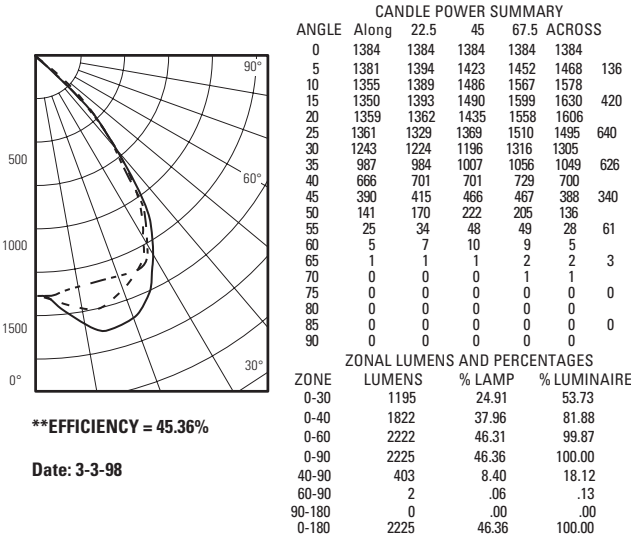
90°
60°
30°
0°
500
1000
1500

**EFFICIENCY = 45.36%

Date: 3-3-98

CANDLE POWER SUMMARY

| ANGLE | Along | 22.5 | 45 | 67.5 | ACROSS | |
|---|---|---|---|---|---|---|
| 0 | 1384 | 1384 | 1384 | 1384 | 1384 | |
| 5 | 1381 | 1394 | 1423 | 1452 | 1468 | 136 |
| 10 | 1355 | 1389 | 1486 | 1567 | 1578 | |
| 15 | 1350 | 1393 | 1490 | 1599 | 1630 | 420 |
| 20 | 1359 | 1362 | 1435 | 1558 | 1606 | |
| 25 | 1361 | 1329 | 1369 | 1510 | 1495 | 640 |
| 30 | 1243 | 1224 | 1196 | 1316 | 1305 | |
| 35 | 987 | 984 | 1007 | 1056 | 1049 | 626 |
| 40 | 666 | 701 | 701 | 729 | 700 | |
| 45 | 390 | 415 | 466 | 467 | 388 | 340 |
| 50 | 141 | 170 | 222 | 205 | 136 | |
| 55 | 25 | 34 | 48 | 49 | 28 | 61 |
| 60 | 5 | 7 | 10 | 9 | 5 | |
| 65 | 1 | 1 | 1 | 2 | 2 | 3 |
| 70 | 0 | 0 | 0 | 1 | 1 | |
| 75 | 0 | 0 | 0 | 0 | 0 | 0 |
| 80 | 0 | 0 | 0 | 0 | 0 | |
| 85 | 0 | 0 | 0 | 0 | 0 | 0 |
| 90 | 0 | 0 | 0 | 0 | 0 | |

ZONAL LUMENS AND PERCENTAGES

| ZONE | LUMENS | % LAMP | % LUMINAIRE |
|---|---|---|---|
| 0-30 | 1195 | 24.91 | 53.73 |
| 0-40 | 1822 | 37.96 | 81.88 |
| 0-60 | 2222 | 46.31 | 99.87 |
| 0-90 | 2225 | 46.36 | 100.00 |
| 40-90 | 403 | 8.40 | 18.12 |
| 60-90 | 2 | .06 | .13 |
| 90-180 | 0 | .00 | .00 |
| 0-180 | 2225 | 46.36 | 100.00 |